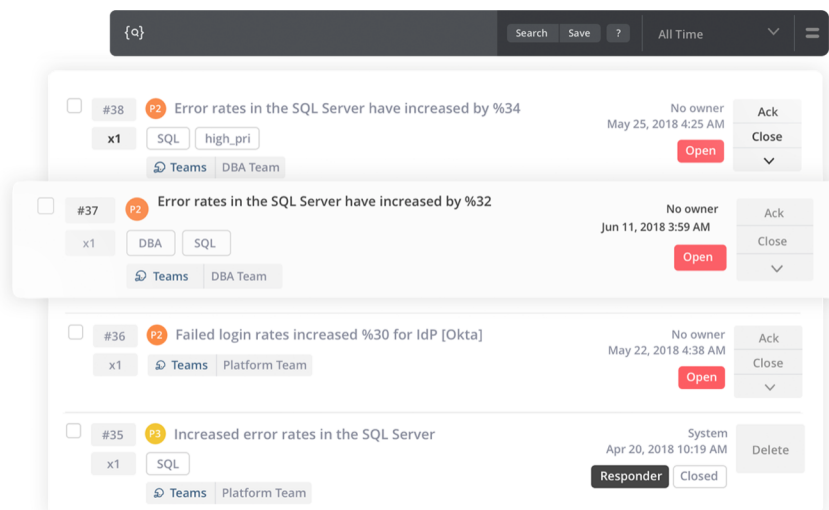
{q}

Search Save ?

All Time

#38 P2 Error rates in the SQL Server have increased by %34
x1 SQL high_pri
Teams DBA Team
No owner
May 25, 2018 4:25 AM
Open
Ack
Close

#37 P2 Error rates in the SQL Server have increased by %32
x1 DBA SQL
Teams DBA Team
No owner
Jun 11, 2018 3:59 AM
Open
Ack
Close

#36 P2 Failed login rates increased %30 for IdP [Okta]
x1
Teams Platform Team
No owner
May 22, 2018 4:38 AM
Open
Ack
Close

#35 P3 Increased error rates in the SQL Server
x1 SQL
Teams Platform Team
System
Apr 20, 2018 10:19 AM
Responder Closed
Delete